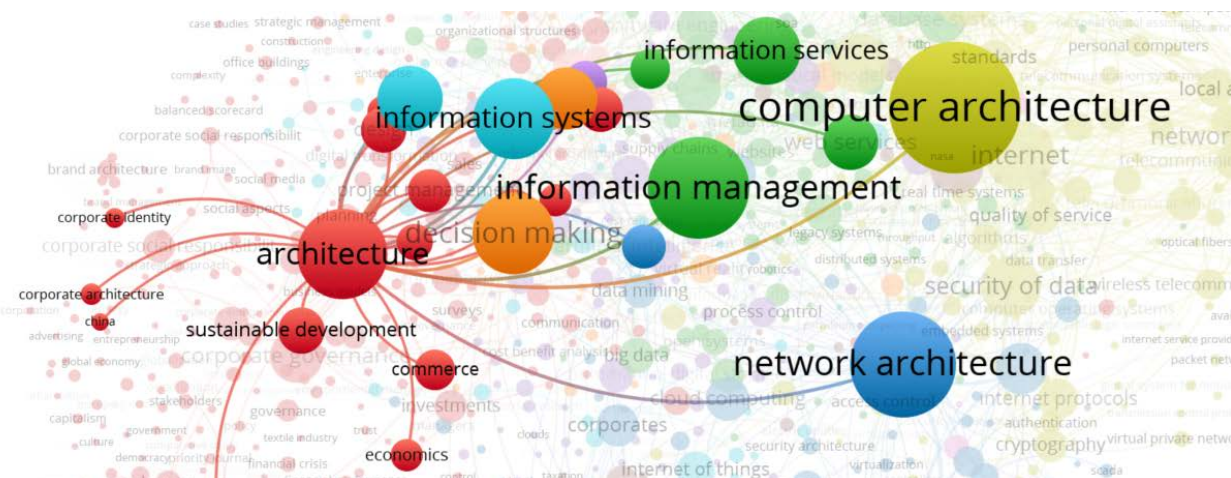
case studies strategic management
construction
organizational structures
office buildings
complexity
enterprise
information services
standards
personal computers
balanced scorecard
corporate social responsibilit
information systems
computer architecture
local a
design
web services
internet
networ
telecommuni
brand architecture brand image
digital
social media
information management
real time systems
corporate identity
social aspects
planning
project management
quality of service
corporate social responsi
decision making
legacy systems
algorithms
optical fibers
architecture
robotics
distributed systems
data transfer
security of data
wireless telecomm
corporate architecture
data mining
china
process control
embedded systems
advertising entrepreneurship
sustainable development
surveys
communication
internet service provid
corporate governance
cost benefit analysis
big data
packet ne
global economy
commerce
network architecture
stakeholders
investments
cloud computing
access control
internet protocols
capitalism
governance
authentication
culture government
textile industry
trust
clouds
corporates
cryptography
virtual private netw
democracy priority journal
security architecture
financial crisis
economics
internet of things
virtualization
scada